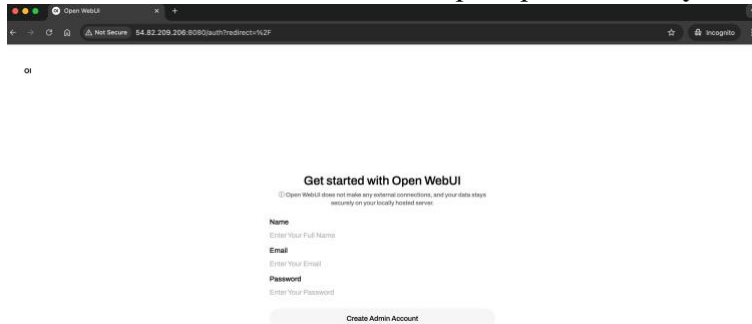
Open WebUI

Not Secure 54.82.209.206:8080/auth?redirect=%2F

Incognito

OI

Get started with Open WebUI

ⓘ Open WebUI does not make any external connections, and your data stays securely on your locally hosted server.

Name

Enter Your Full Name

Email

Enter Your Email

Password

Enter Your Password

Create Admin Account